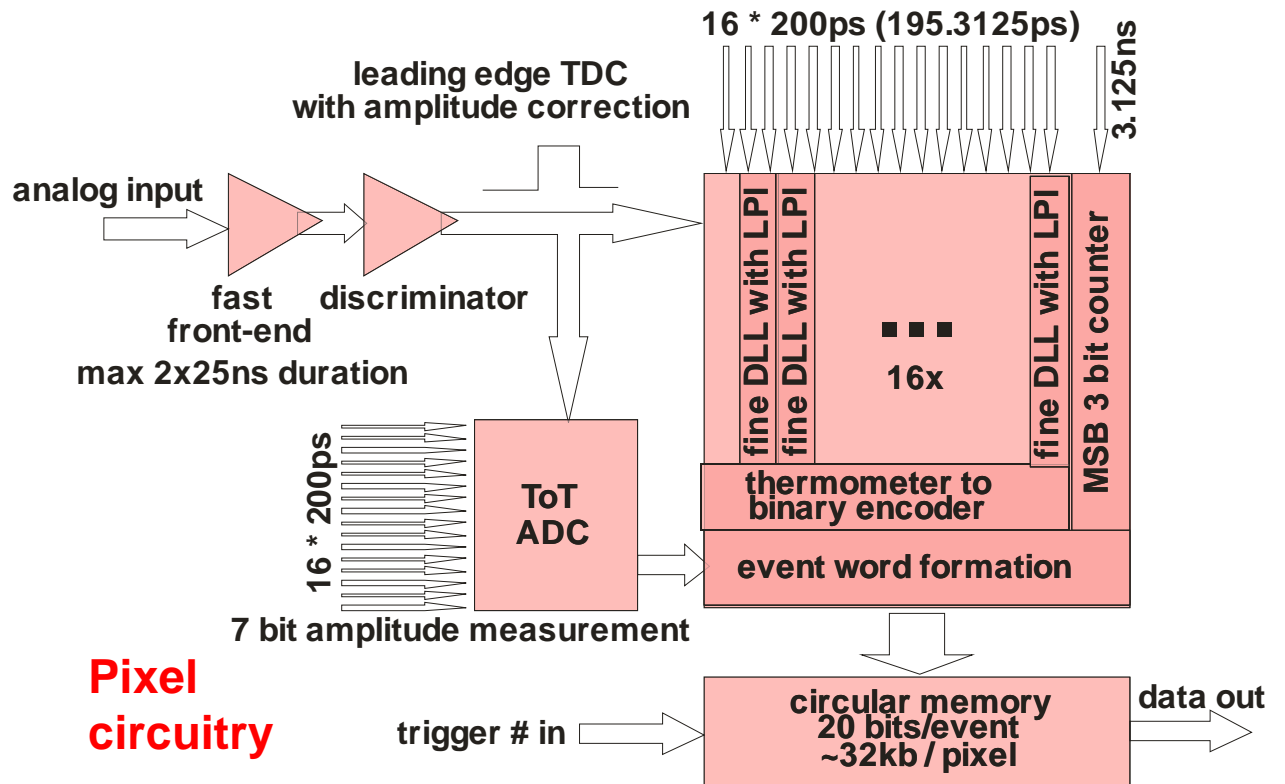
16 * 200ps (195.3125ps)

3.125ns

leading edge TDC
with amplitude correction

analog input

fast
front-end

discriminator

max 2x25ns duration

fine DLL with LPI

fine DLL with LPI

■ ■ ■

16x

fine DLL with LPI

MSB 3 bit counter

thermometer to
binary encoder

16 * 200ps

ToT
ADC

event word formation

7 bit amplitude measurement

Pixel
circuitry

trigger # in

circular memory
20 bits/event
~32kb / pixel

data out